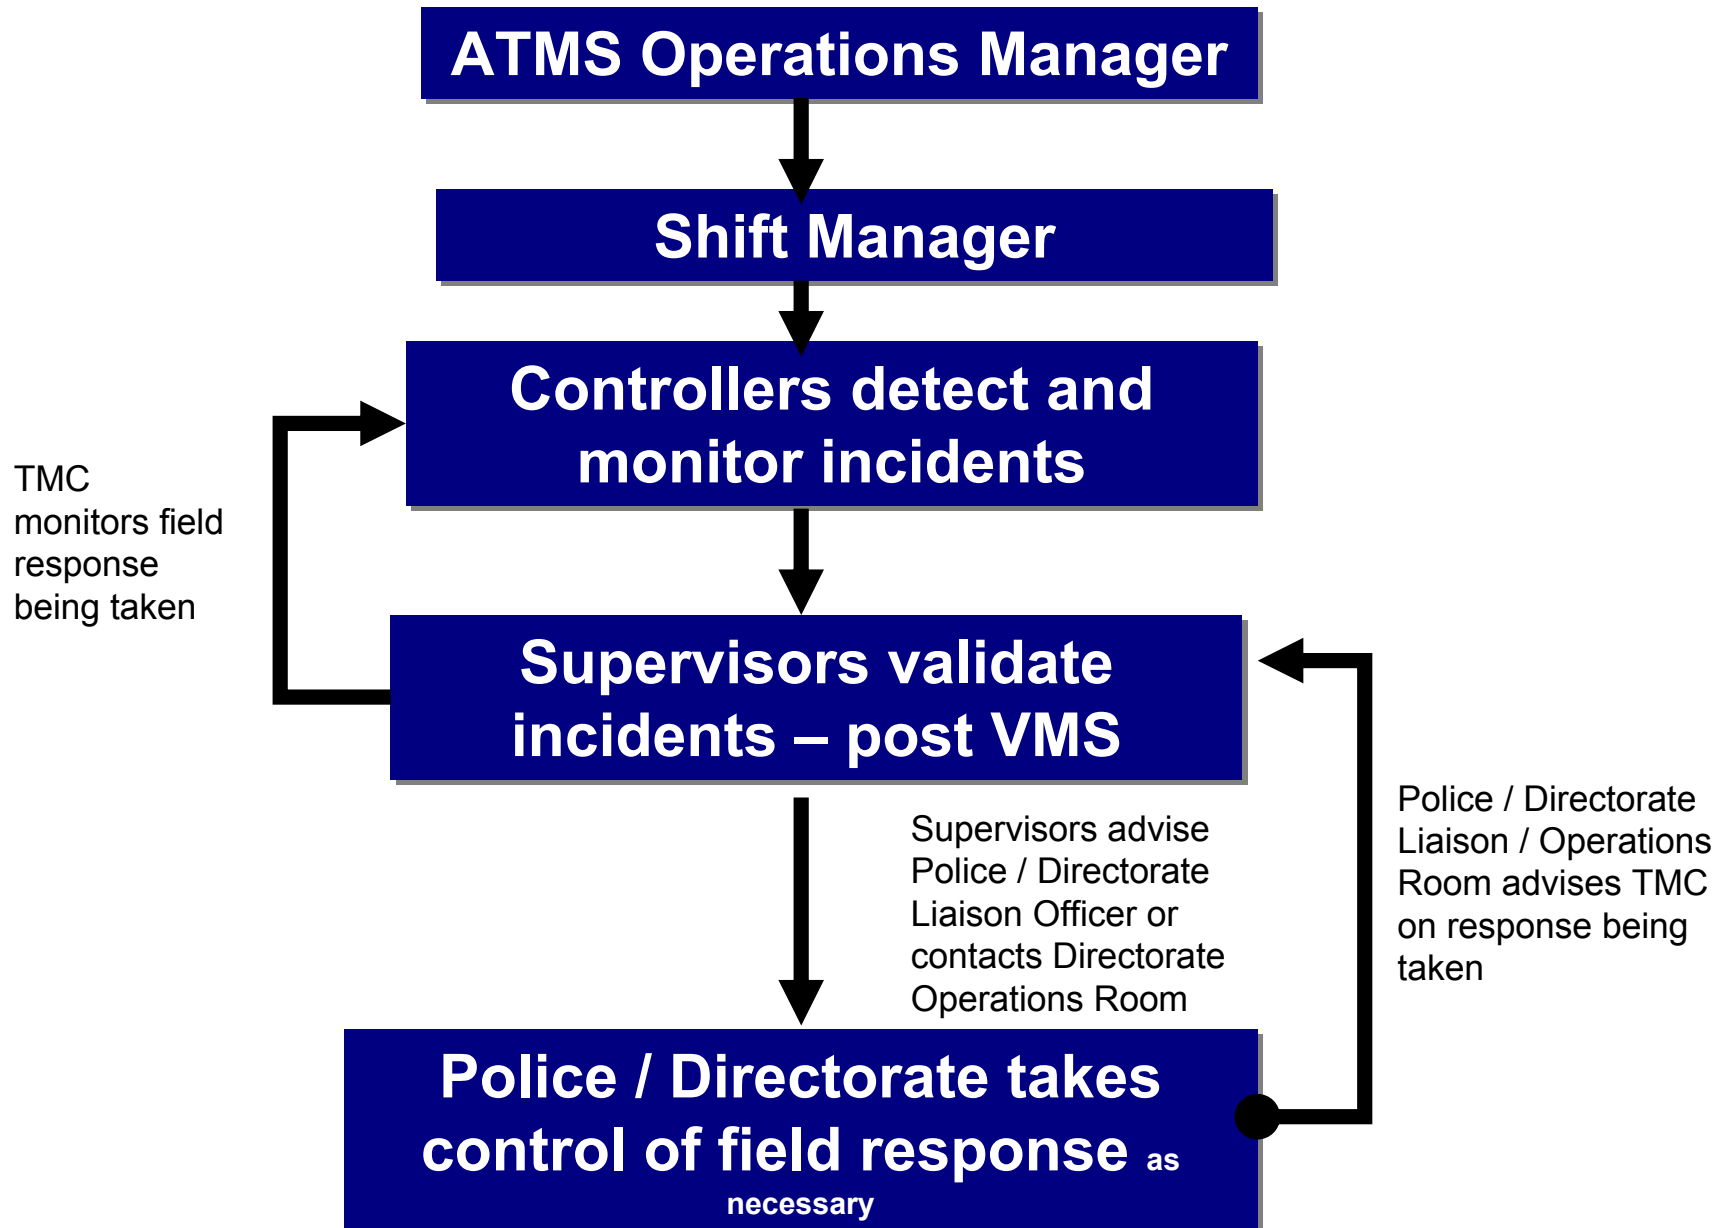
ATMS Operations Manager

Shift Manager

Controllers detect and monitor incidents

TMC monitors field response being taken

Supervisors validate incidents – post VMS

Supervisors advise Police / Directorate Liaison Officer or contacts Directorate Operations Room

Police / Directorate Liaison / Operations Room advises TMC on response being taken

Police / Directorate takes control of field response as necessary